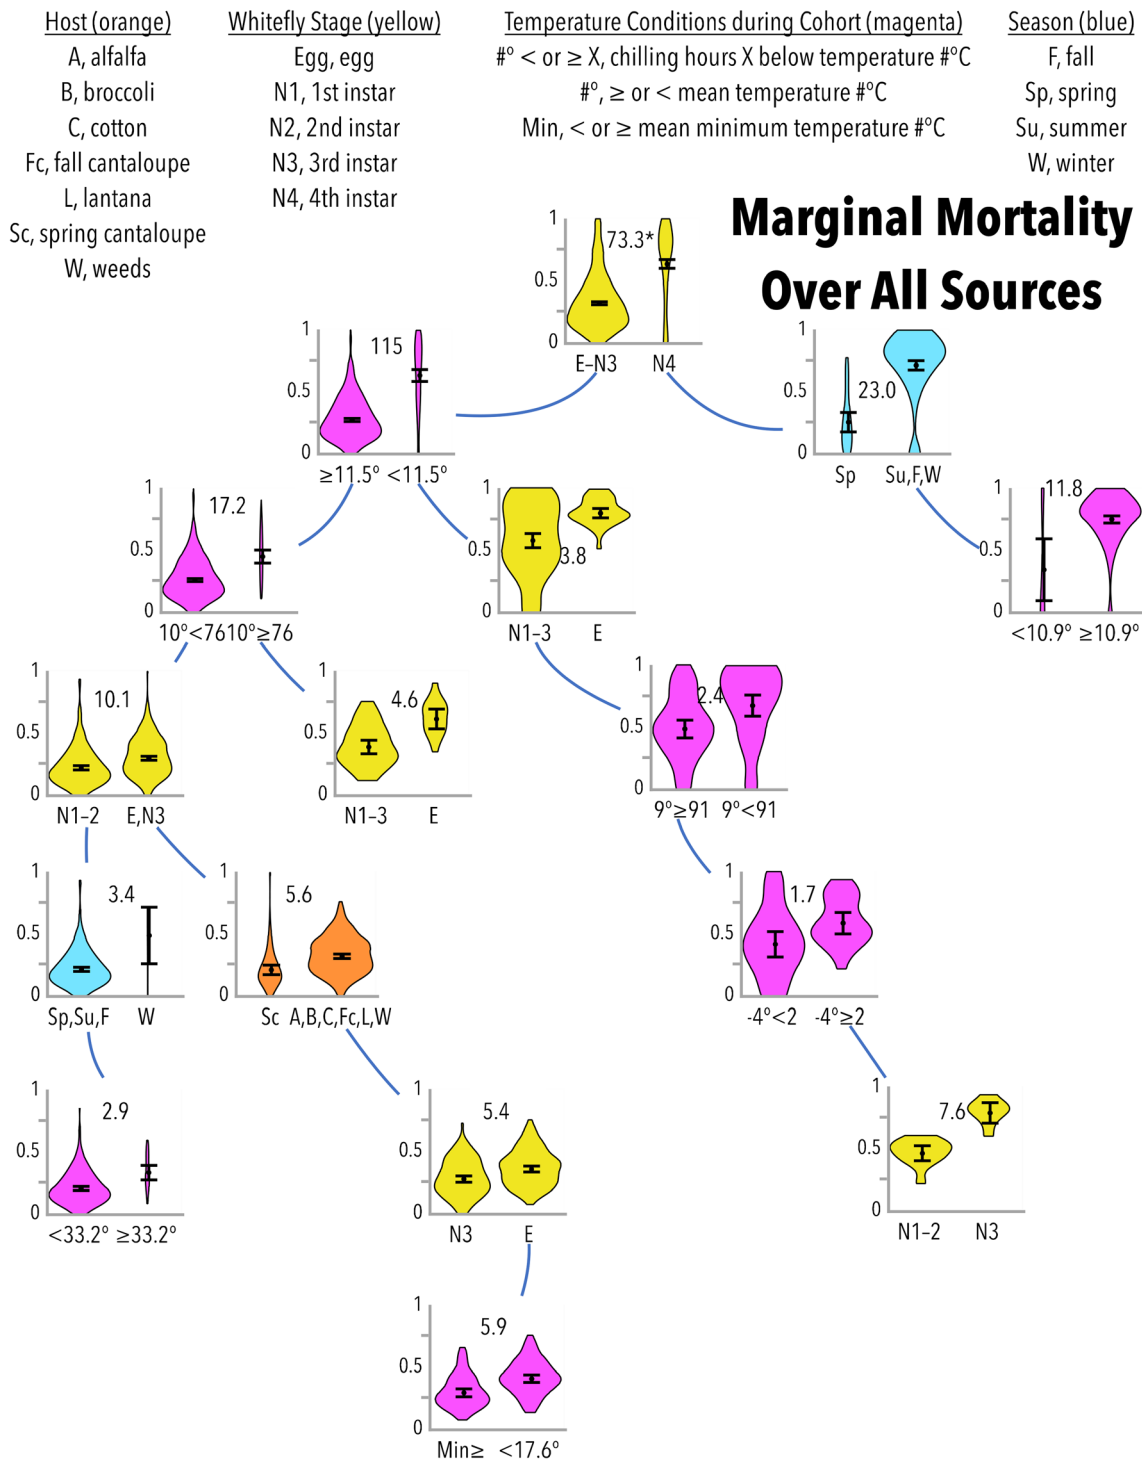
Host (orange)
A, alfalfa
B, broccoli
C, cotton
Fc, fall cantaloupe
L, lantana
Sc, spring cantaloupe
W, weeds

Whitefly Stage (yellow)
Egg, egg
N1, 1st instar
N2, 2nd instar
N3, 3rd instar
N4, 4th instar

Temperature Conditions during Cohort (magenta)
#° < or ≥ X, chilling hours X below temperature #°C
#°, ≥ or < mean temperature #°C
Min, < or ≥ mean minimum temperature #°C

Season (blue)
F, fall
Sp, spring
Su, summer
W, winter

Marginal Mortality Over All Sources

1
0.5
0
73.3*
E–N3 N4

1
0.5
0
115
≥11.5° <11.5°

1
0.5
0
23.0
Sp Su,F,W

1
0.5
0
17.2
10°<76 10°≥76

1
0.5
0
3.8
N1-3 E

1
0.5
0
11.8
<10.9° ≥10.9°

1
0.5
0
10.1
N1–2 E,N3

1
0.5
0
4.6
N1–3 E

1
0.5
0
2.4
9°≥91 9°<91

1
0.5
0
3.4
Sp,Su,F W

1
0.5
0
5.6
Sc A,B,C,Fc,L,W

1
0.5
0
1.7
-4°<2 -4°≥2

1
0.5
0
2.9
<33.2° ≥33.2°

1
0.5
0
5.4
N3 E

1
0.5
0
7.6
N1–2 N3

1
0.5
0
5.9
Min≥ <17.6°